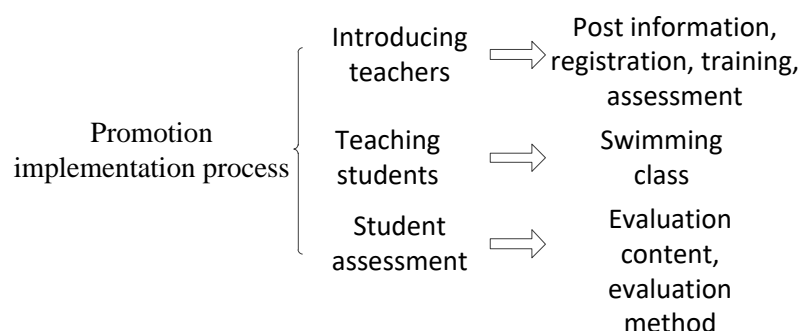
Promotion implementation process

Introducing teachers

Post information, registration, training, assessment

Teaching students

Swimming class

Student assessment

Evaluation content, evaluation method